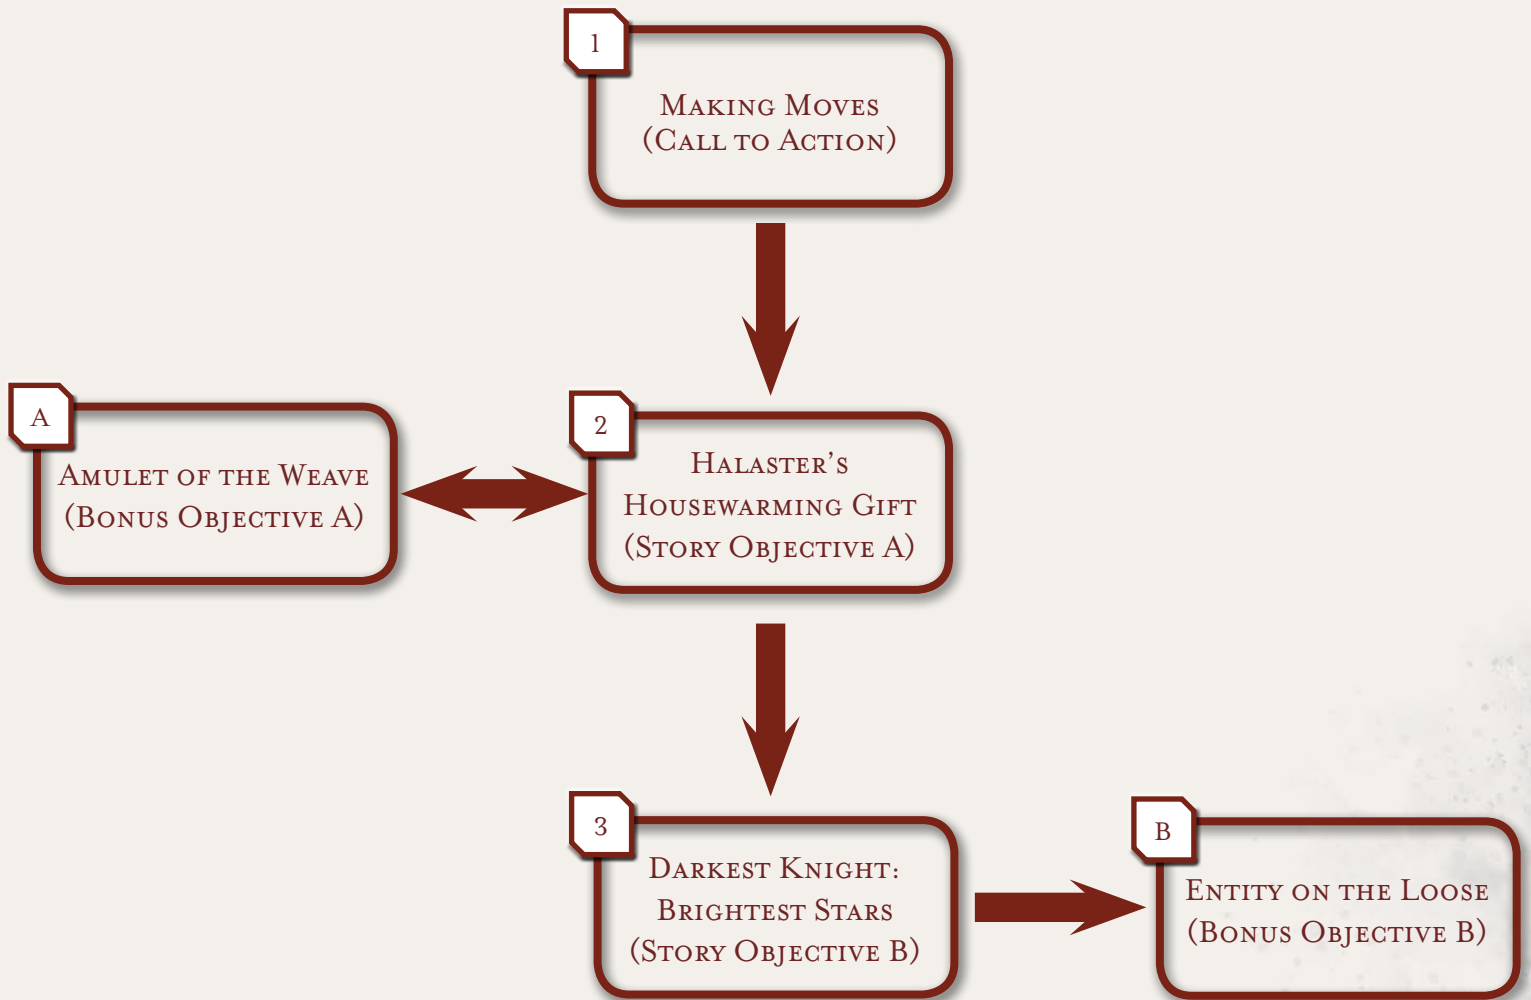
1

Making Moves
(Call to Action)

A

Amulet of the Weave
(Bonus Objective A)

2

Halaster's
Housewarming Gift
(Story Objective A)

3

Darkest Knight:
Brightest Stars
(Story Objective B)

B

Entity on the Loose
(Bonus Objective B)